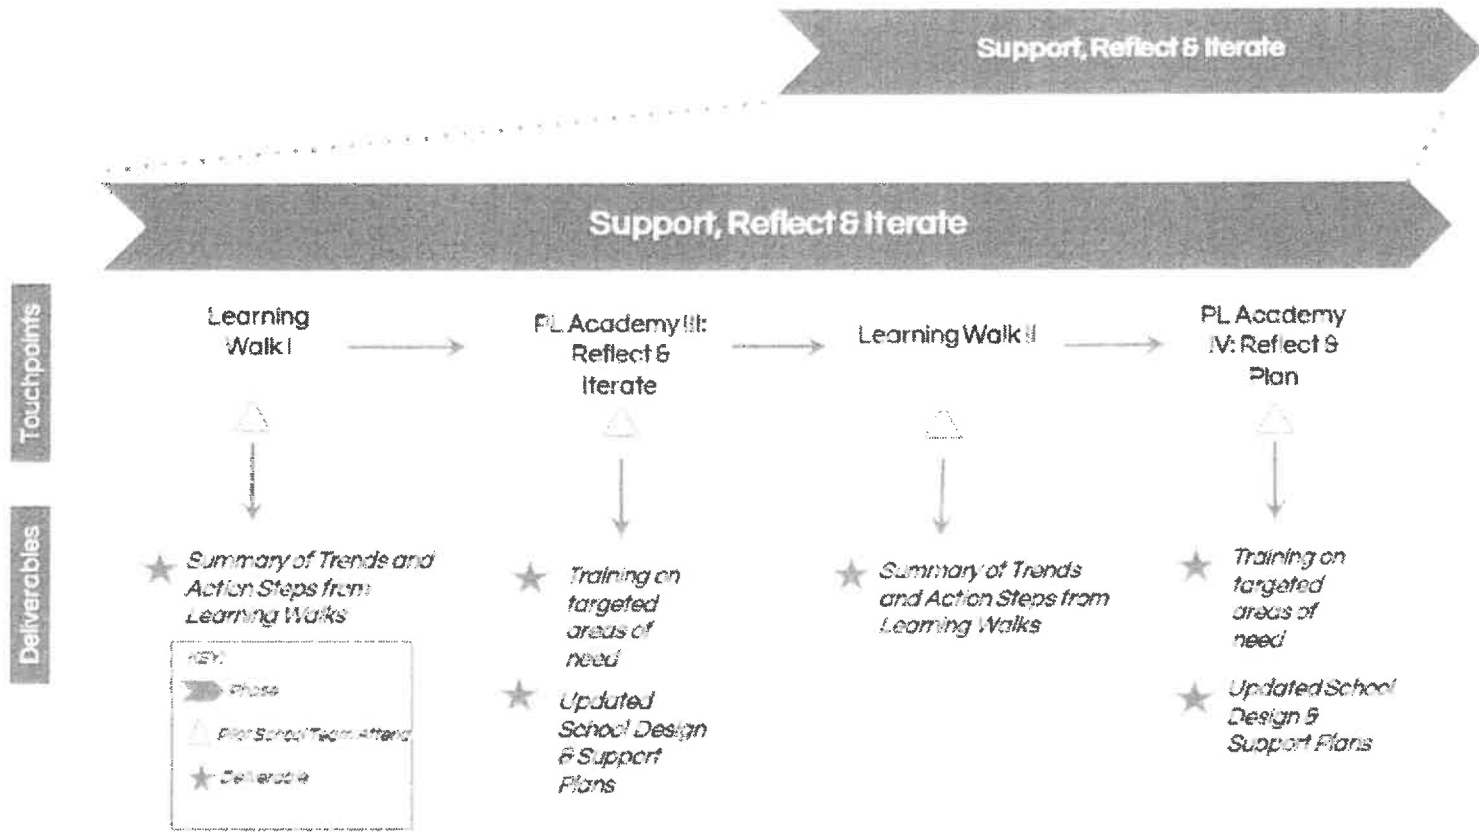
Support, Reflect & Iterate

Support, Reflect & Iterate

Touchpoints

Learning Walk I

PL Academy III: Reflect & Iterate

Learning Walk II

PL Academy IV: Reflect & Plan

Deliverables

Summary of Trends and Action Steps from Learning Walks

KEY:
Phase
Pilot School Team Attend
Deliverable

Training on targeted areas of need

Updated School Design & Support Plans

Summary of Trends and Action Steps from Learning Walks

Training on targeted areas of need

Updated School Design & Support Plans